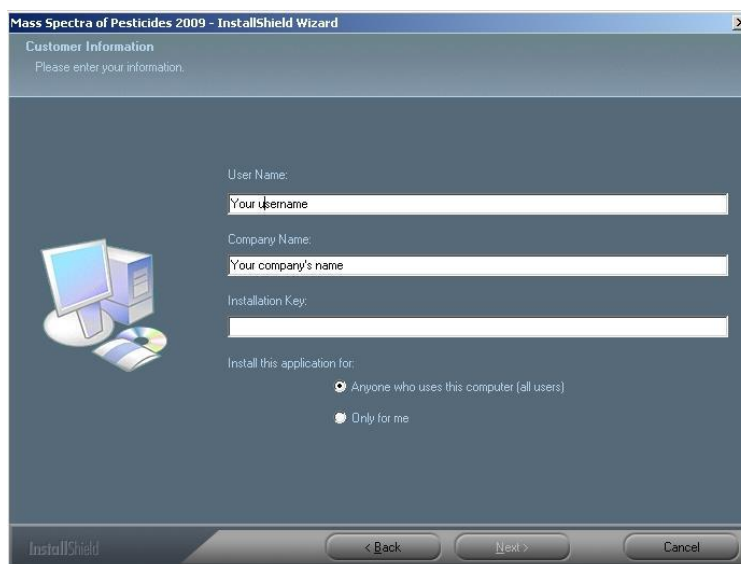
Mass Spectra of Pesticides 2009 - InstallShield Wizard

Customer Information
Please enter your information.

User Name:
Your username

Company Name:
Your company's name

Installation Key:

Install this application for:
Anyone who uses this computer (all users)
Only for me

InstallShield

< Back
Next >
Cancel